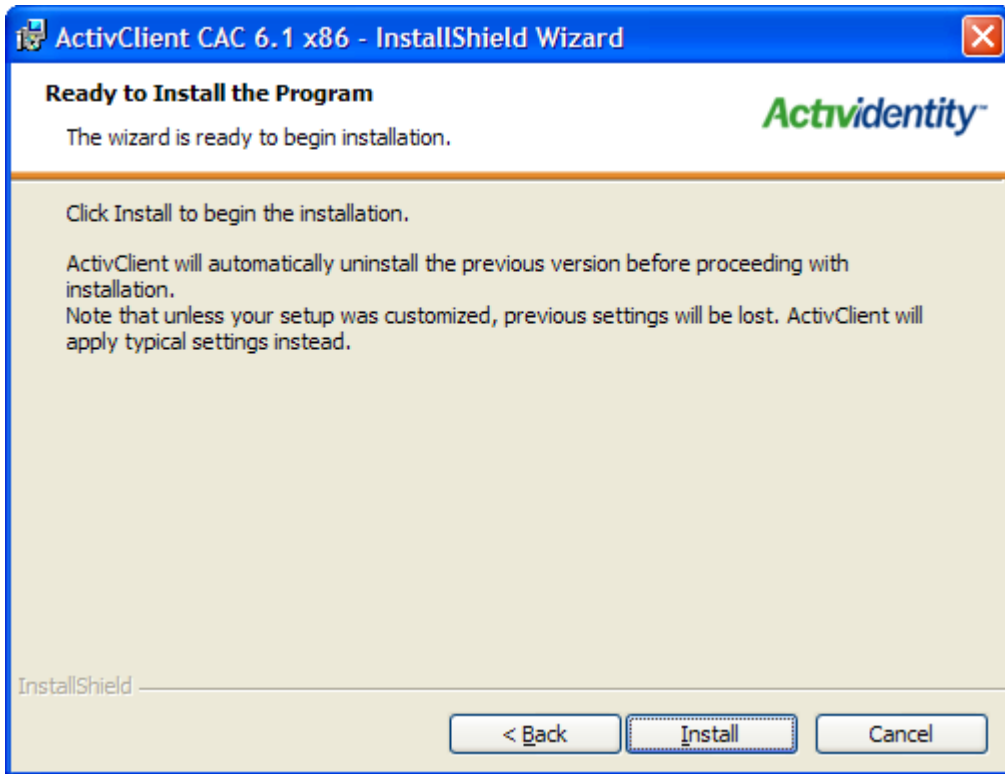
ActivClient CAC 6.1 x86 - InstallShield Wizard

Ready to Install the Program

The wizard is ready to begin installation.

ActivIdentity™

Click Install to begin the installation.

ActivClient will automatically uninstall the previous version before proceeding with installation.
Note that unless your setup was customized, previous settings will be lost. ActivClient will apply typical settings instead.

InstallShield

< Back

Install

Cancel